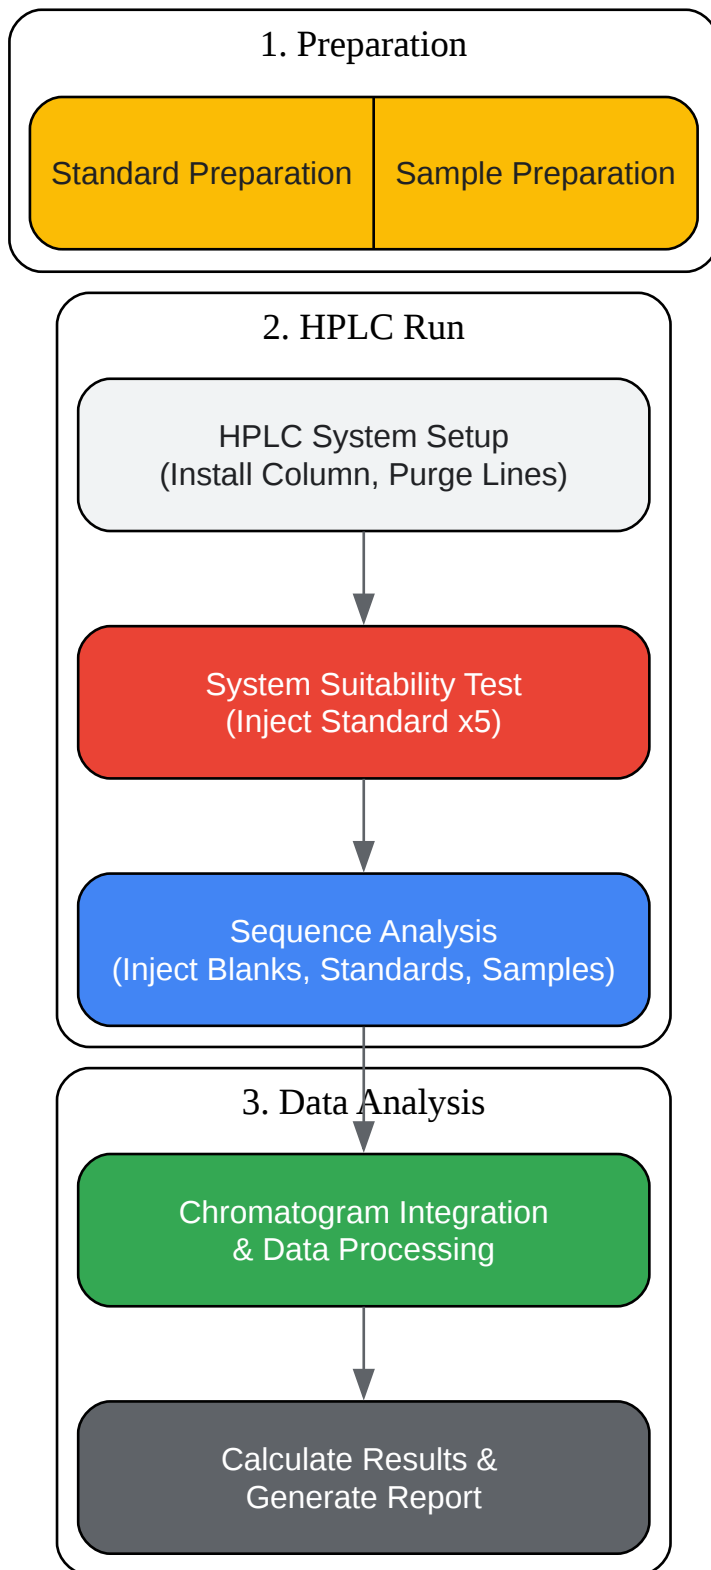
1. Preparation

Standard Preparation

Sample Preparation

2. HPLC Run

HPLC System Setup
(Install Column, Purge Lines)

System Suitability Test
(Inject Standard x5)

Sequence Analysis
(Inject Blanks, Standards, Samples)

3. Data Analysis

Chromatogram Integration
& Data Processing

Calculate Results &
Generate Report